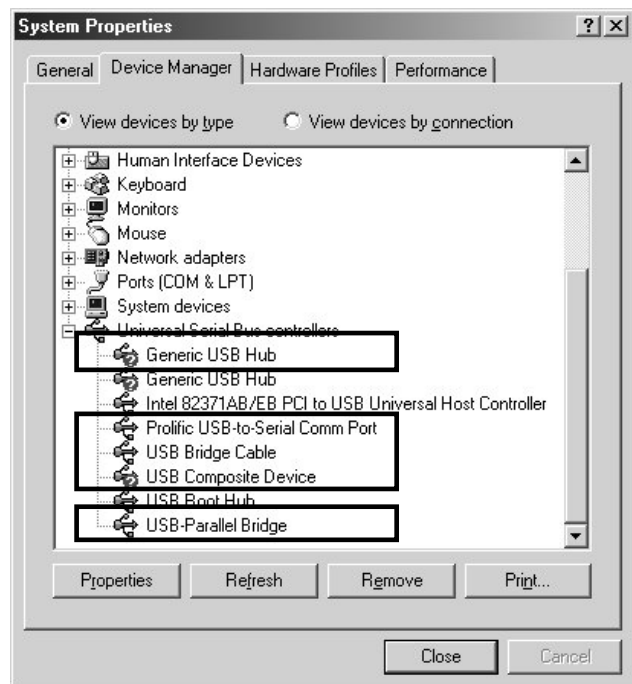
System Properties

?
X

General
Device Manager
Hardware Profiles
Performance

View devices by type
View devices by connection

Human Interface Devices
Keyboard
Monitors
Mouse
Network adapters
Ports (COM & LPT)
System devices
Universal Serial Bus controllers
Generic USB Hub
Generic USB Hub
Intel 82371AB/EB PCI to USB Universal Host Controller
Prolific USB-to-Serial Comm Port
USB Bridge Cable
USB Composite Device
USB Root Hub
USB-Parallel Bridge

Properties
Refresh
Remove
Print...

Close
Cancel